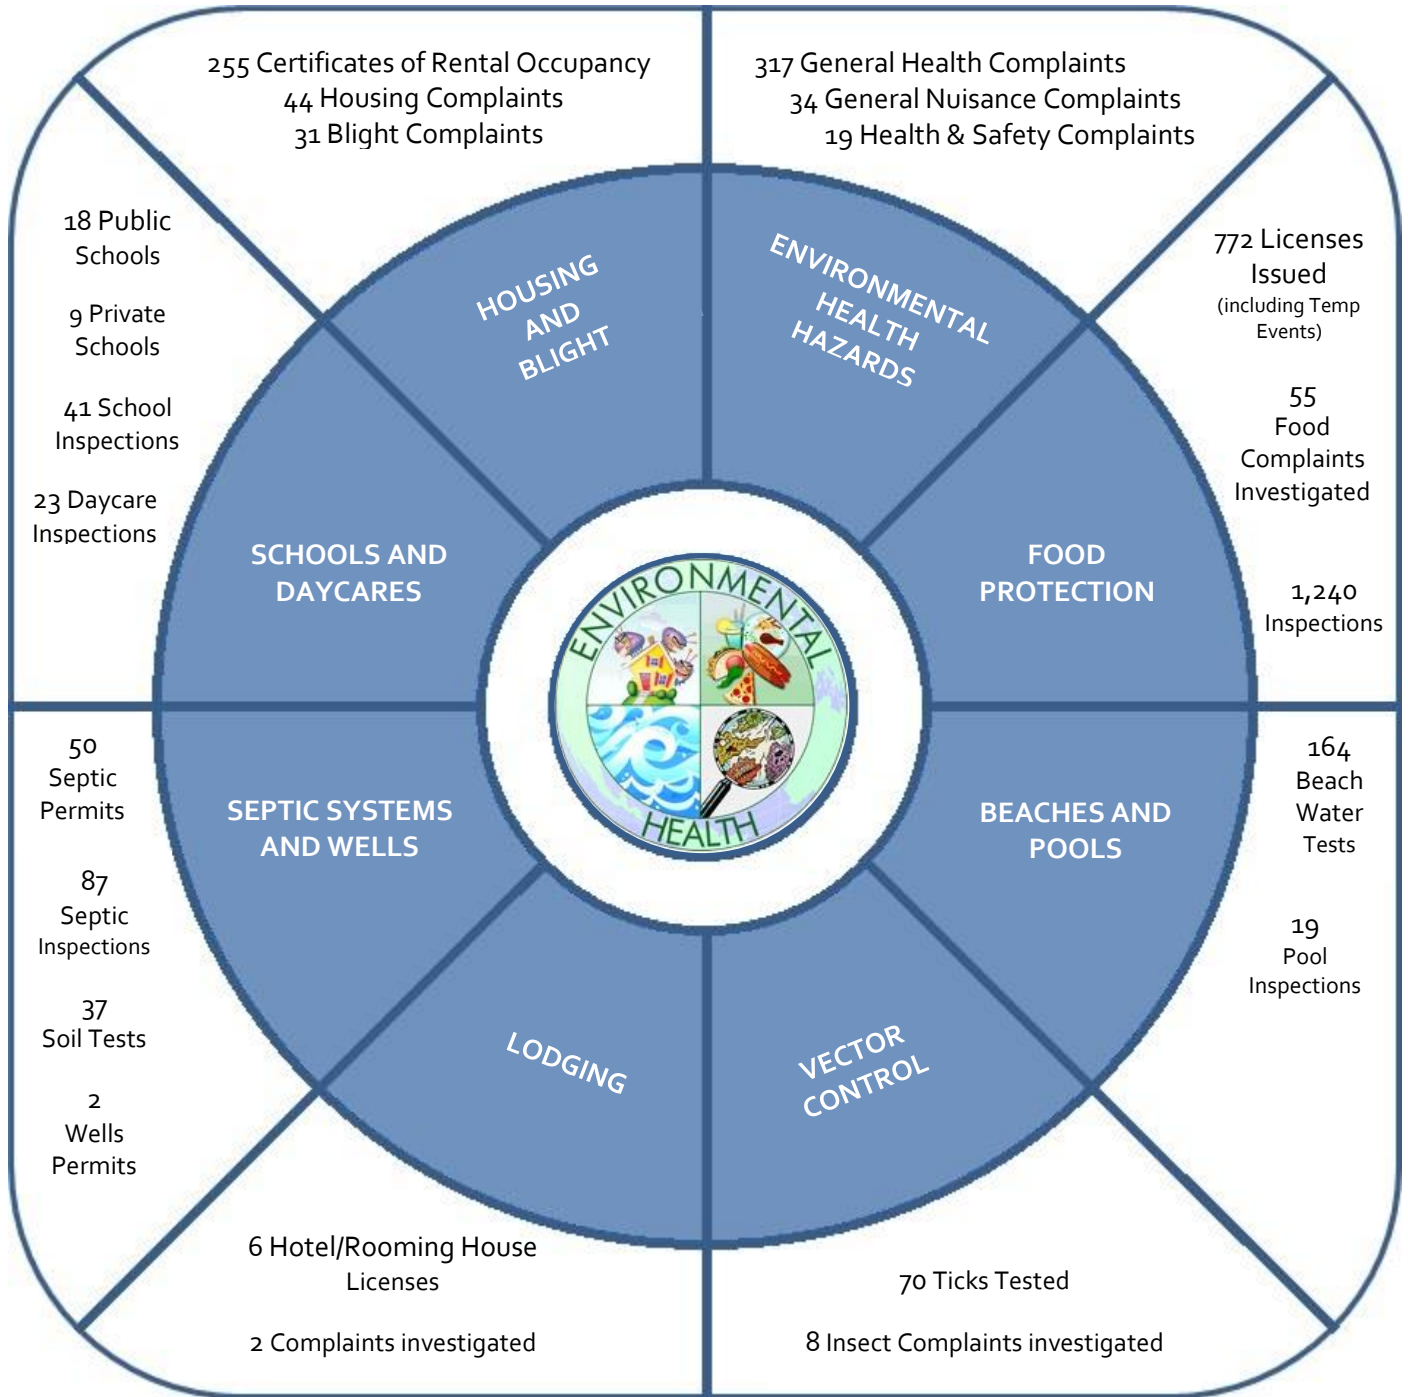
255 Certificates of Rental Occupancy
44 Housing Complaints
31 Blight Complaints

317 General Health Complaints
34 General Nuisance Complaints
19 Health & Safety Complaints

18 Public Schools

9 Private Schools

41 School Inspections

23 Daycare Inspections

HOUSING AND BLIGHT

ENVIRONMENTAL HEALTH HAZARDS

772 Licenses Issued
(including Temp Events)

55 Food Complaints Investigated

1,240 Inspections

SCHOOLS AND DAYCARES

ENVIRONMENTAL HEALTH

FOOD PROTECTION

50 Septic Permits

87 Septic Inspections

37 Soil Tests

2 Wells Permits

SEPTIC SYSTEMS AND WELLS

BEACHES AND POOLS

164 Beach Water Tests

19 Pool Inspections

LODGING

VECTOR CONTROL

6 Hotel/Rooming House Licenses

2 Complaints investigated

70 Ticks Tested

8 Insect Complaints investigated